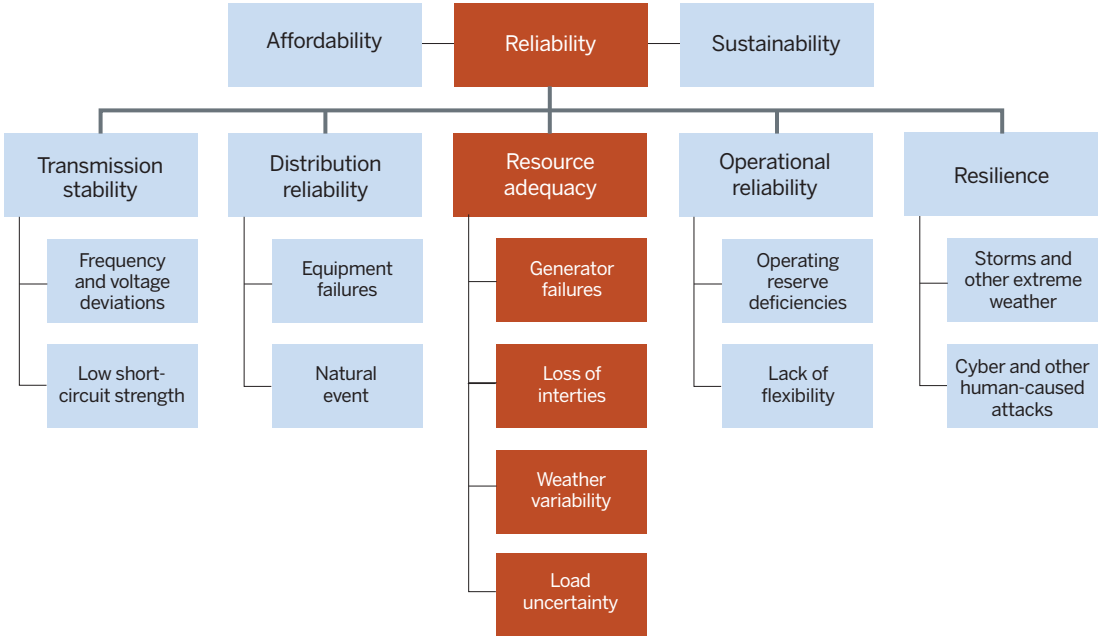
Affordability

Reliability

Sustainability

Transmission stability

Frequency and voltage deviations

Low short-circuit strength

Distribution reliability

Equipment failures

Natural event

Resource adequacy

Generator failures

Loss of interties

Weather variability

Load uncertainty

Operational reliability

Operating reserve deficiencies

Lack of flexibility

Resilience

Storms and other extreme weather

Cyber and other human-caused attacks